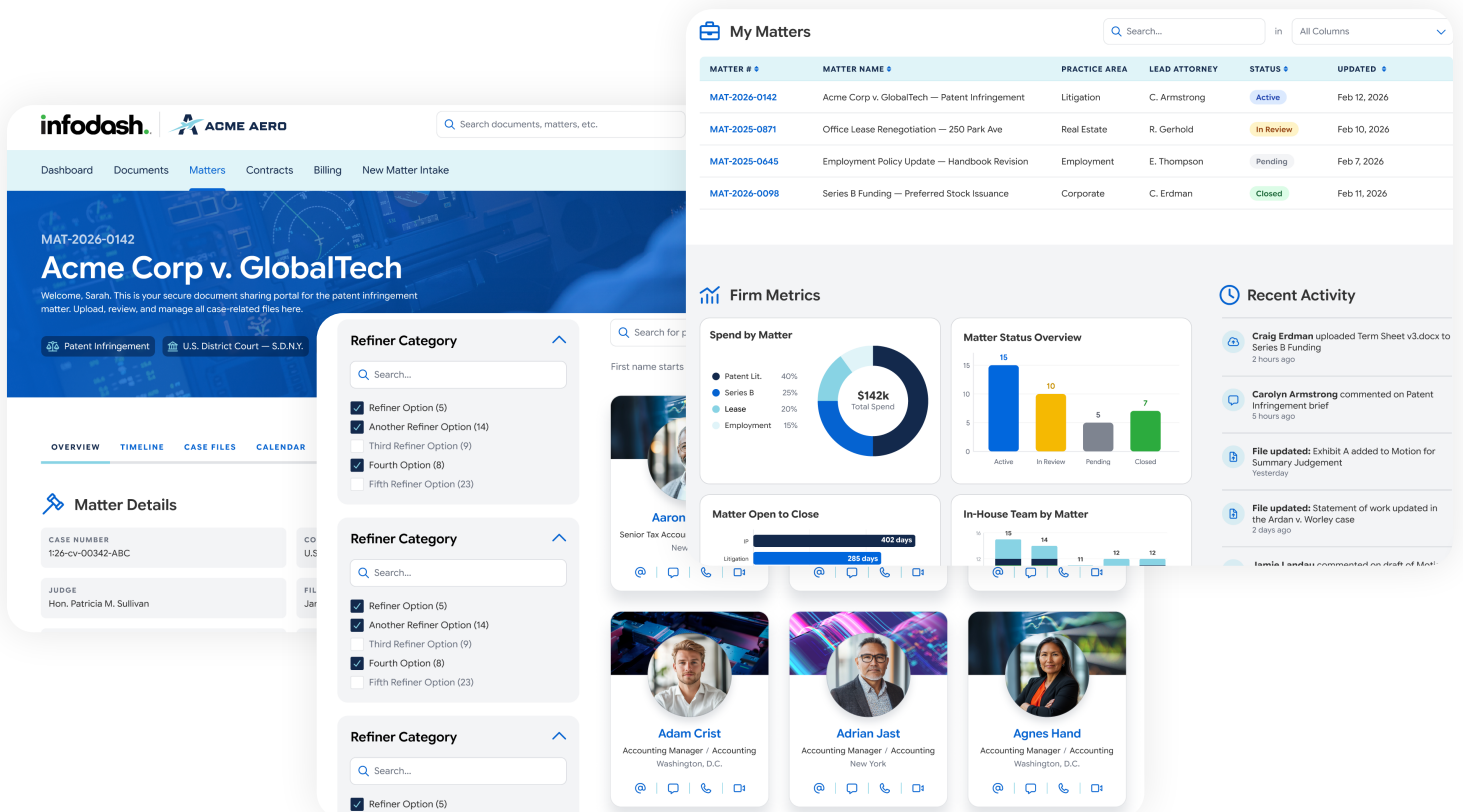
infodash. ACME AERO

Search documents, matters, etc.

Dashboard Documents Matters Contracts Billing New Matter Intake

MAT-2026-0142

Acme Corp v. GlobalTech

Welcome, Sarah. This is your secure document sharing portal for the patent infringement matter. Upload, review, and manage all case-related files here.

Patent Infringement U.S. District Court — S.D.N.Y.

OVERVIEW TIMELINE CASE FILES CALENDAR

Matter Details

CASE NUMBER
1:26-cv-00342-ABC

CO
U.S

JUDGE
Hon. Patricia M. Sullivan

FIL
Jar

Refiner Category
Search...
Refiner Option (5)
Another Refiner Option (14)
Third Refiner Option (9)
Fourth Option (8)
Fifth Refiner Option (23)

Refiner Category
Search...
Refiner Option (5)
Another Refiner Option (14)
Third Refiner Option (9)
Fourth Option (8)
Fifth Refiner Option (23)

Refiner Category
Search...
Refiner Option (5)

Search for p

First name starts

Aaron
Senior Tax Accou
New

Adam Crist
Accounting Manager / Accounting
Washington, D.C.

Adrian Jast
Accounting Manager / Accounting
New York

Agnes Hand
Accounting Manager / Accounting
Washington, D.C.

My Matters

Search... in All Columns

| MATTER # | MATTER NAME | PRACTICE AREA | LEAD ATTORNEY | STATUS | UPDATED |
|---|---|---|---|---|---|
| MAT-2026-0142 | Acme Corp v. GlobalTech — Patent Infringement | Litigation | C. Armstrong | Active | Feb 12, 2026 |
| MAT-2025-0871 | Office Lease Renegotiation — 250 Park Ave | Real Estate | R. Gerhold | In Review | Feb 10, 2026 |
| MAT-2025-0645 | Employment Policy Update — Handbook Revision | Employment | E. Thompson | Pending | Feb 7, 2026 |
| MAT-2026-0098 | Series B Funding — Preferred Stock Issuance | Corporate | C. Erdman | Closed | Feb 11, 2026 |

Firm Metrics

Spend by Matter
Patent Lit. 40%
Series B 25%
Lease 20%
Employment 15%
$142k
Total Spend

Matter Status Overview
15 10 5 7
15 10 5 0
Active In Review Pending Closed

Matter Open to Close
IP 402 days
Litigation 285 days

In-House Team by Matter
15 14 11 12 12
16 12

Recent Activity

Craig Erdman uploaded Term Sheet v3.docx to Series B Funding
2 hours ago

Carolyn Armstrong commented on Patent Infringement brief
5 hours ago

File updated: Exhibit A added to Motion for Summary Judgement
Yesterday

File updated: Statement of work updated in the Ardan v. Worley case
2 days ago

Jamie Landau commented on draft of Moti